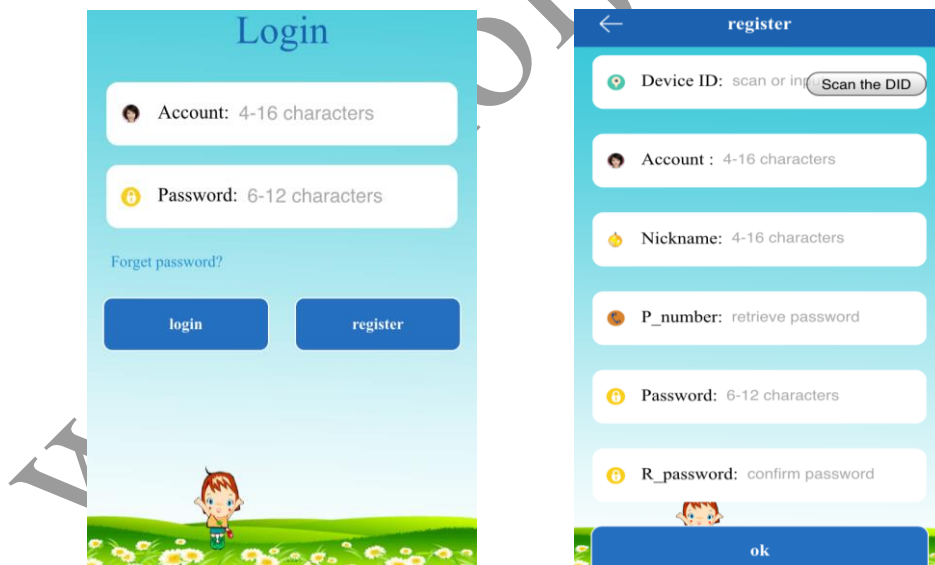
Login

Account: 4-16 characters

Password: 6-12 characters

Forget password?

login

register

register

Device ID: scan or inp

Scan the DID

Account : 4-16 characters

Nickname: 4-16 characters

P_number: retrieve password

Password: 6-12 characters

R_password: confirm password

ok